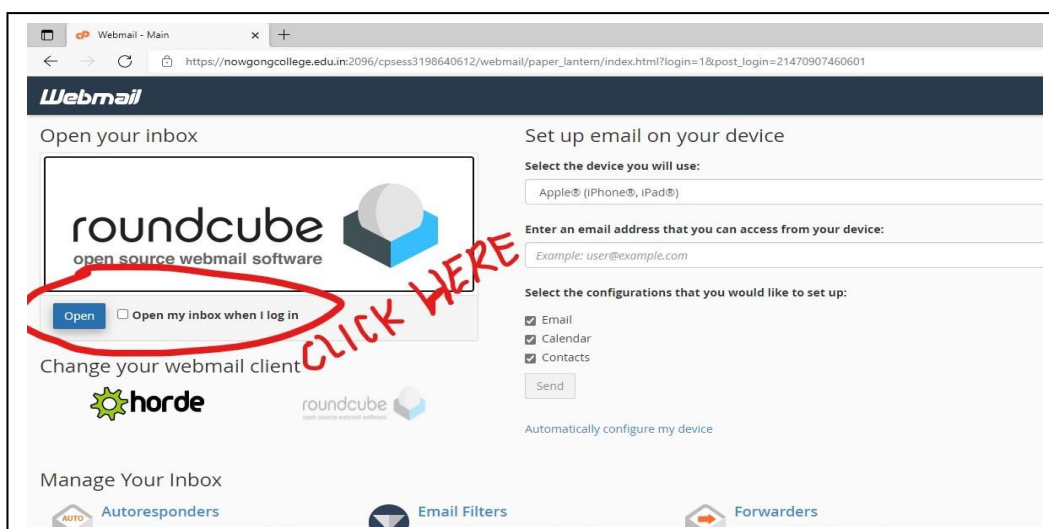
Webmail - Main × +

https://nowgongcollege.edu.in:2096/cpsess3198640612/webmail/paper_lantern/index.html?login=1&post_login=21470907460601

Webmail

Open your inbox

roundcube
open source webmail software

Open
Open my inbox when I log in

CLICK HERE

Change your webmail client

horde

roundcube
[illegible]

Set up email on your device

Select the device you will use:

Apple® (iPhone®, iPad®)

Enter an email address that you can access from your device:

Example: user@example.com

Select the configurations that you would like to set up:

Email
Calendar
Contacts

Send

Automatically configure my device

Manage Your Inbox

AUTO
Autoresponders

Email Filters

Forwarders